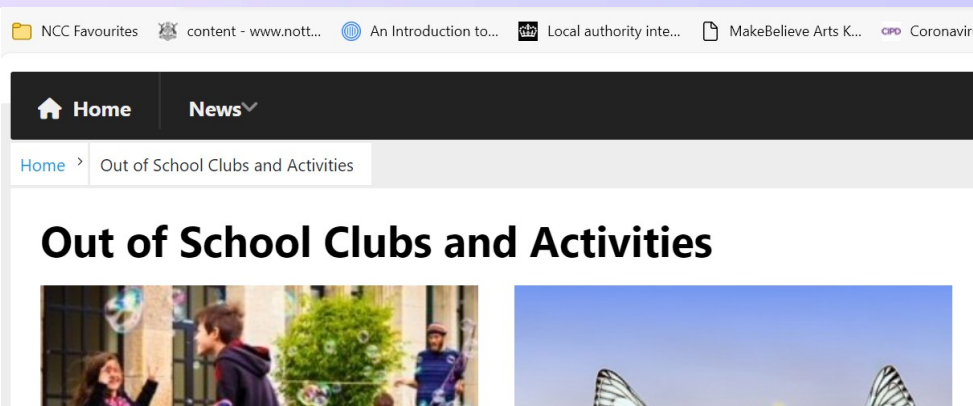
NCC Favourites content - www.nott... An Introduction to... Local authority inte... MakeBelieve Arts K... CIPD Coronavir

Home News

Home › Out of School Clubs and Activities

Out of School Clubs and Activities